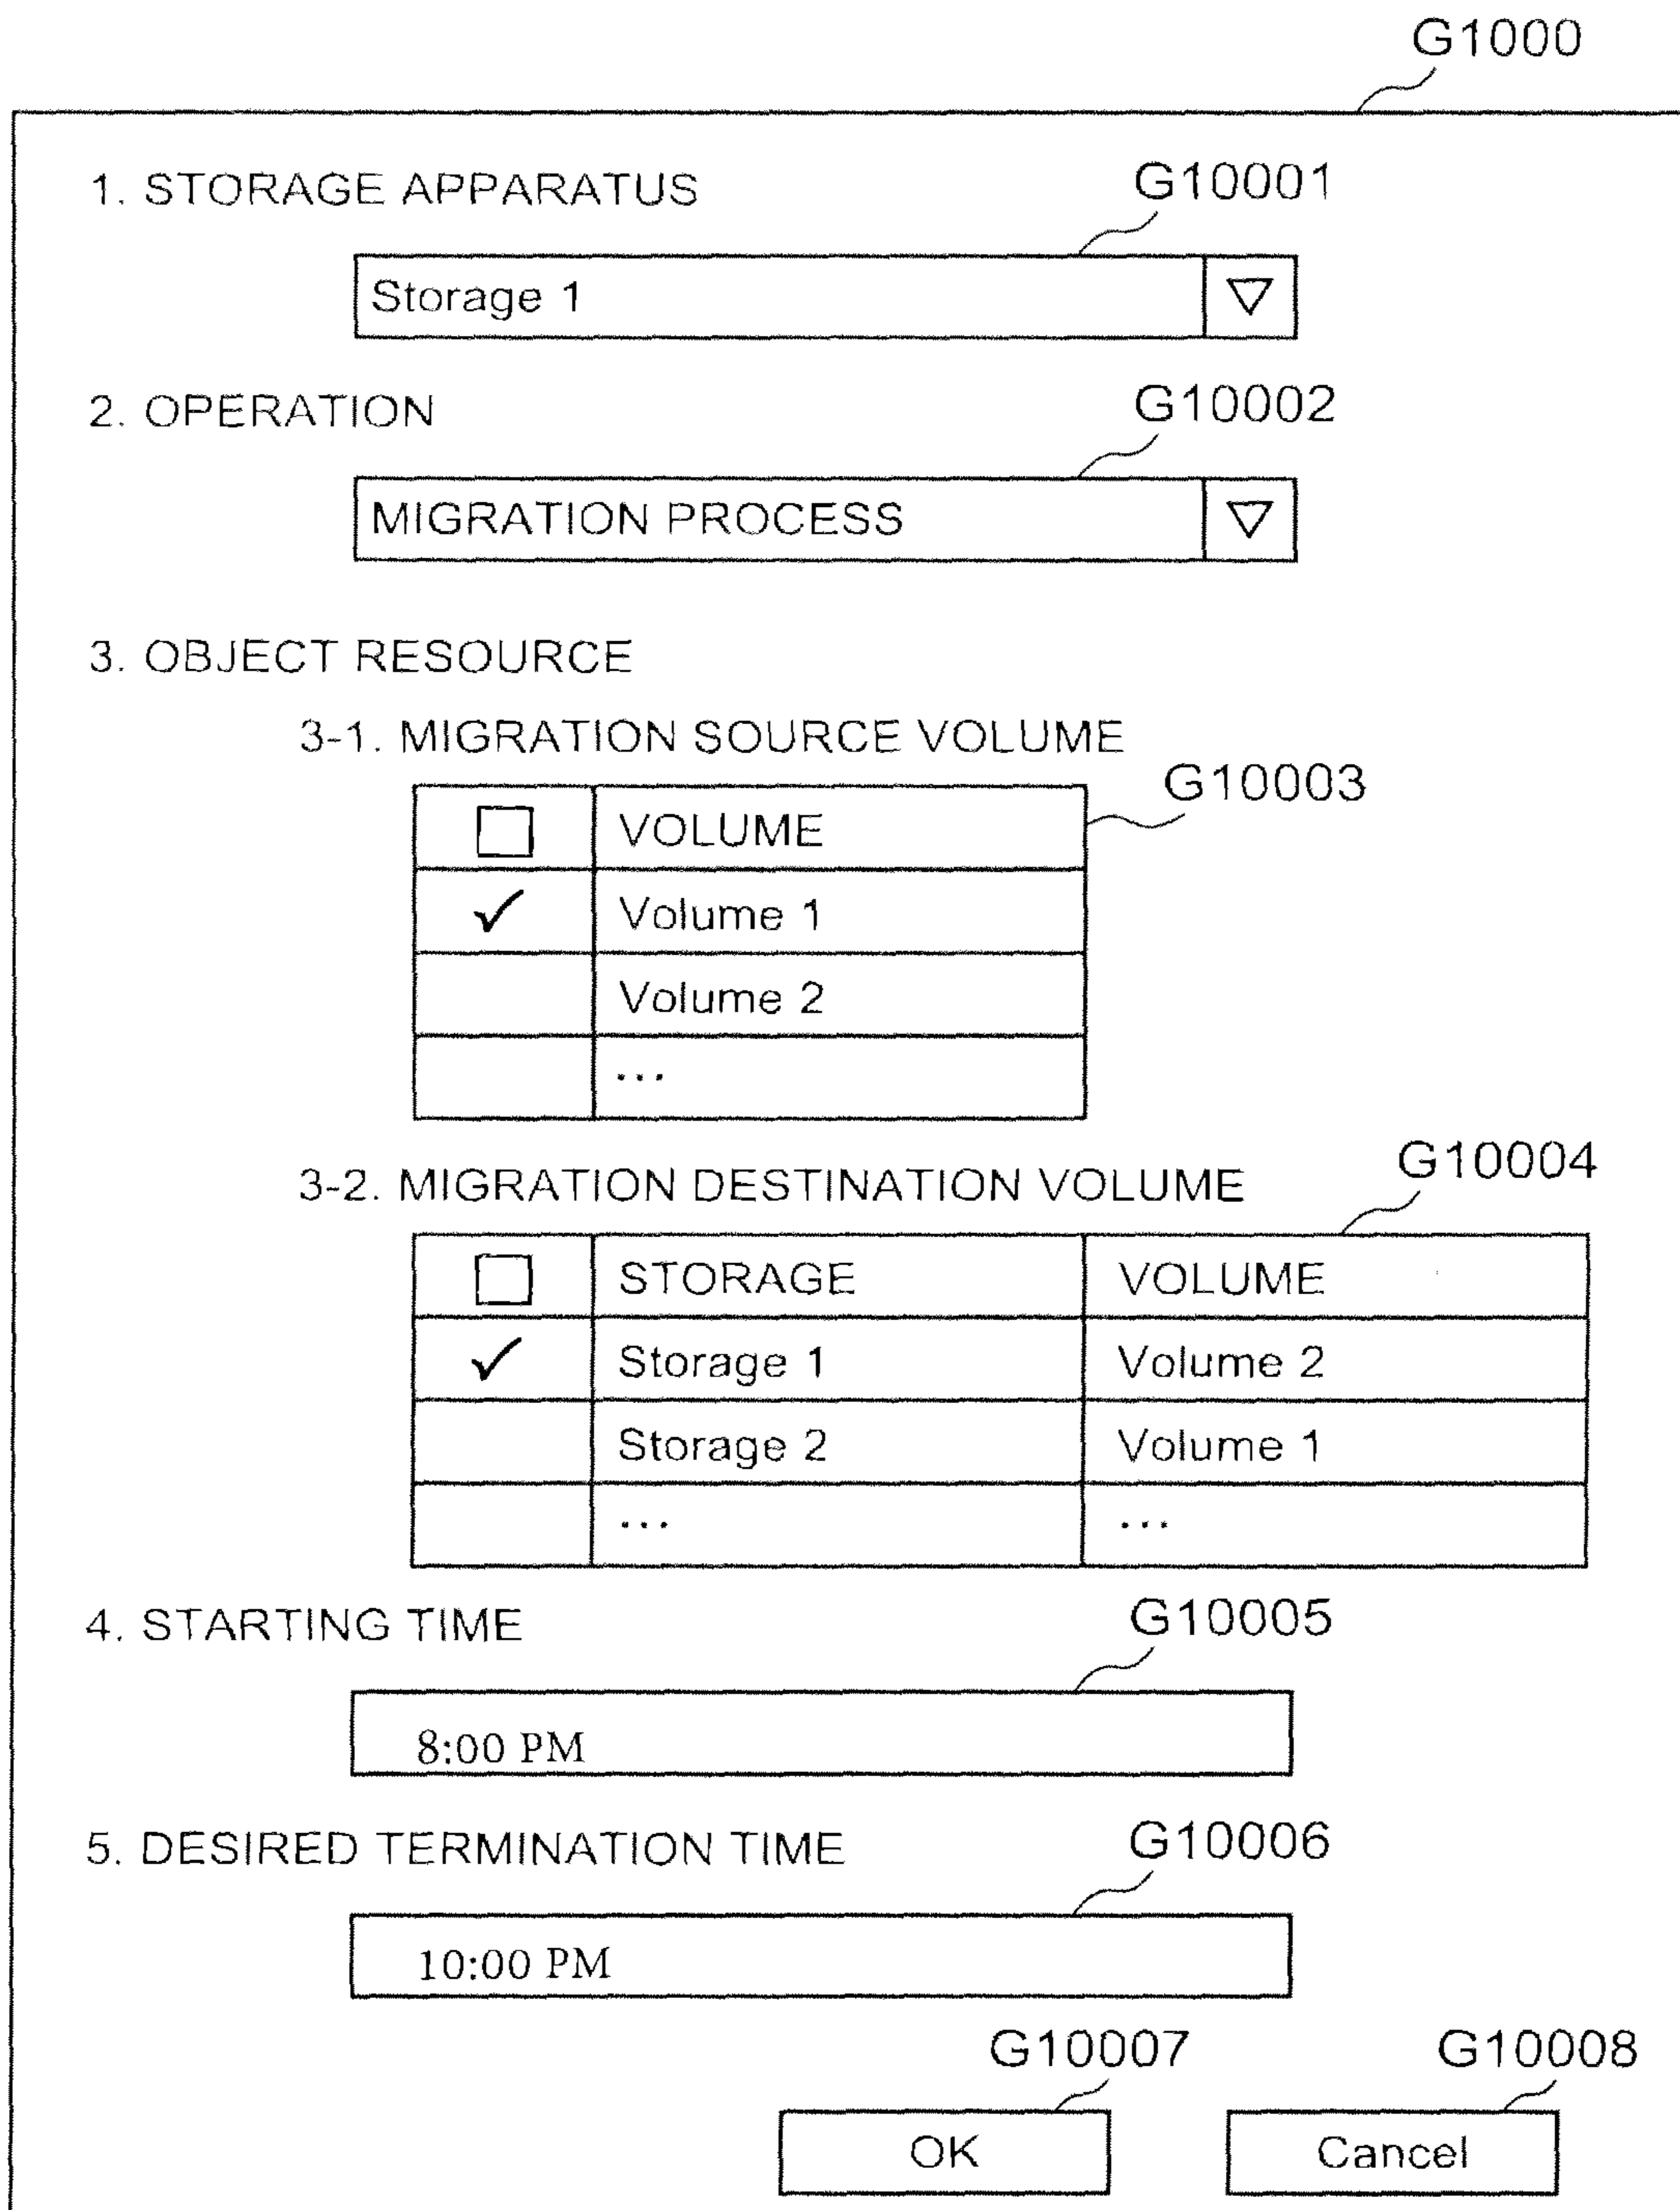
G1000

1. STORAGE APPARATUS

G10001

Storage 1 ▽

2. OPERATION

G10002

MIGRATION PROCESS ▽

3. OBJECT RESOURCE

3-1. MIGRATION SOURCE VOLUME

G10003

| ☐ | VOLUME |
|---|---|
| ✓ | Volume 1 |
| | Volume 2 |
| | ... |

3-2. MIGRATION DESTINATION VOLUME

G10004

| ☐ | STORAGE | VOLUME |
|---|---|---|
| ✓ | Storage 1 | Volume 2 |
| | Storage 2 | Volume 1 |
| | ... | ... |

4. STARTING TIME

G10005

8:00 PM

5. DESIRED TERMINATION TIME

G10006

10:00 PM

G10007

G10008

OK

Cancel